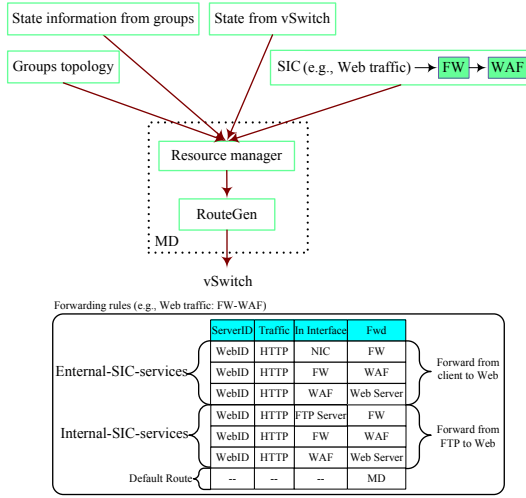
State information from groups

State from vSwitch

Groups topology

SIC (e.g., Web traffic) → FW → WAF

Resource manager

RouteGen

MD

vSwitch

Forwarding rules (e.g., Web traffic: FW-WAF)

| ServerID | Traffic | In Interface | Fwd |
|---|---|---|---|
| WebID | HTTP | NIC | FW |
| WebID | HTTP | FW | WAF |
| WebID | HTTP | WAF | Web Server |
| WebID | HTTP | FTP Server | FW |
| WebID | HTTP | FW | WAF |
| WebID | HTTP | WAF | Web Server |
| -- | -- | -- | MD |

Enternal-SIC-services

Internal-SIC-services

Default Route

Forward from client to Web

Forward from FTP to Web